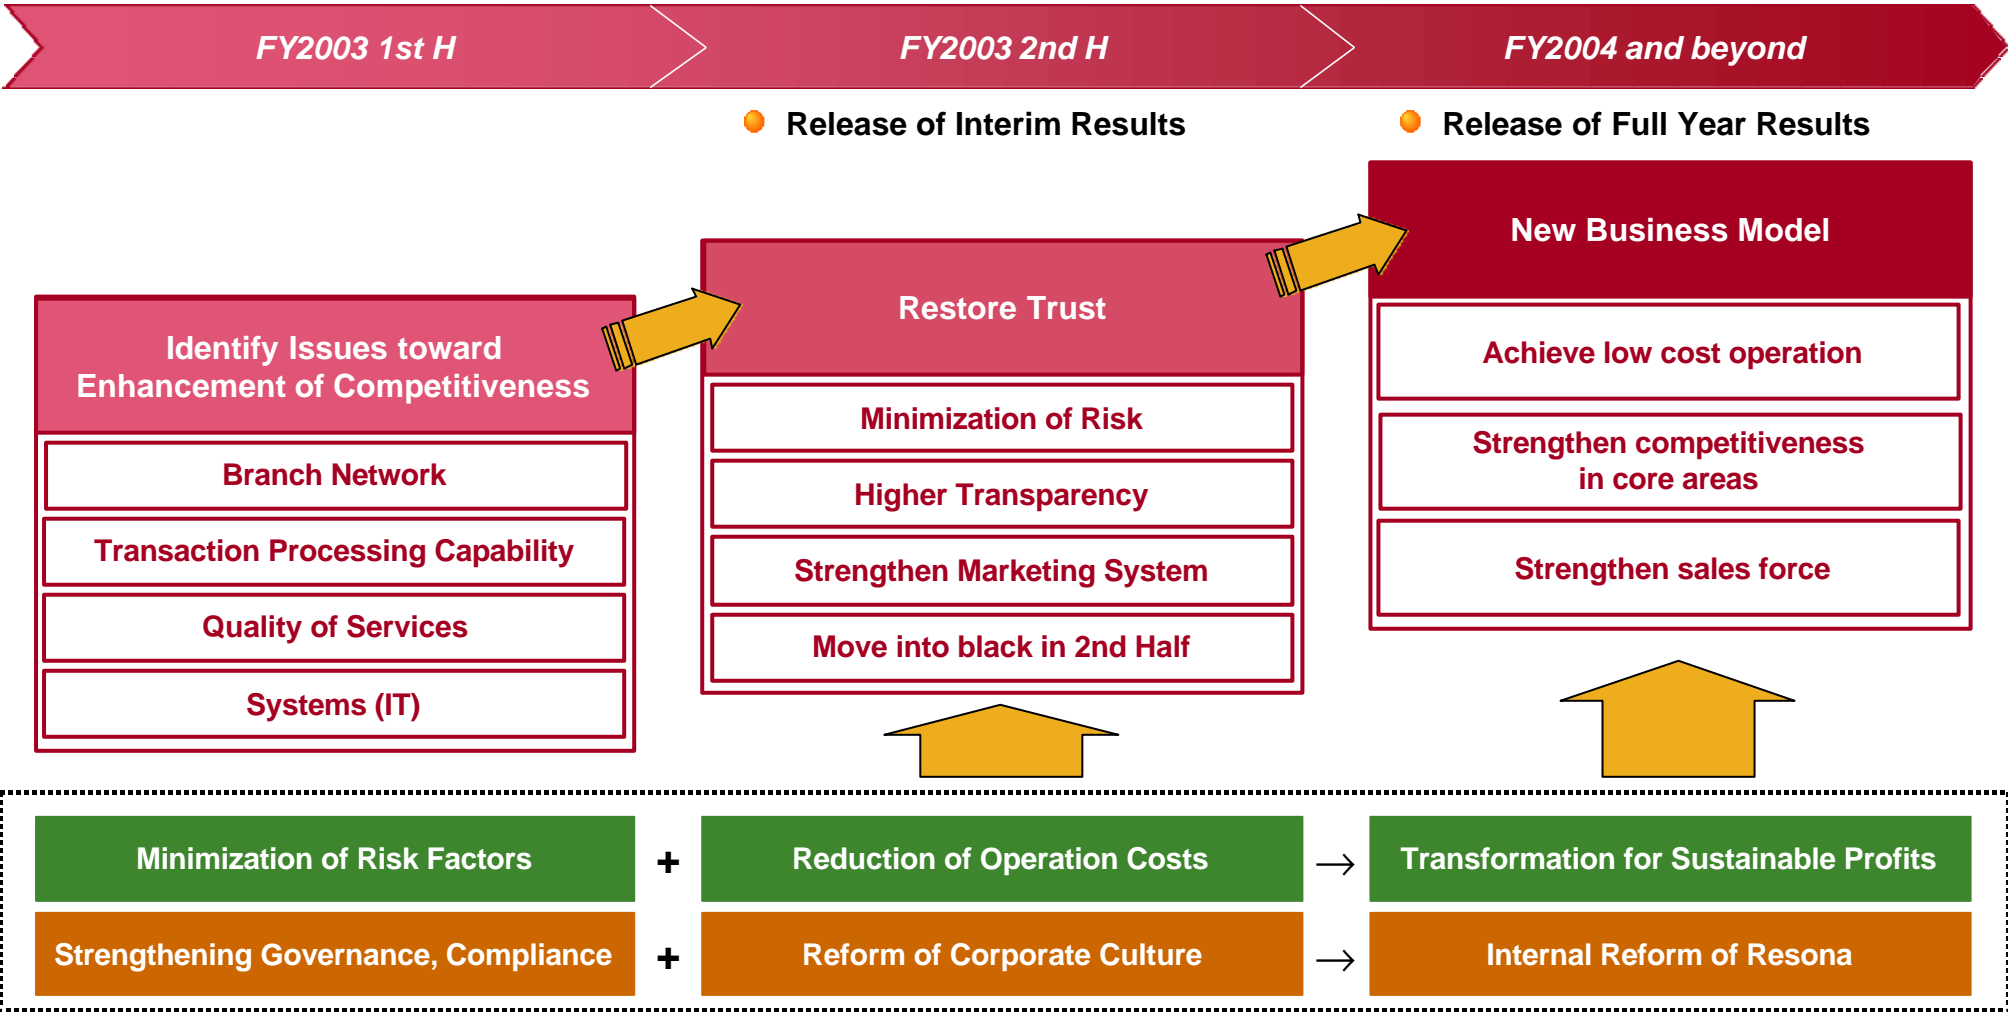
FY2003 1st H

FY2003 2nd H

FY2004 and beyond

Release of Interim Results

Release of Full Year Results

Identify Issues toward Enhancement of Competitiveness

Branch Network

Transaction Processing Capability

Quality of Services

Systems (IT)

Restore Trust

Minimization of Risk

Higher Transparency

Strengthen Marketing System

Move into black in 2nd Half

New Business Model

Achieve low cost operation

Strengthen competitiveness in core areas

Strengthen sales force

Minimization of Risk Factors + Reduction of Operation Costs → Transformation for Sustainable Profits

Strengthening Governance, Compliance + Reform of Corporate Culture → Internal Reform of Resona